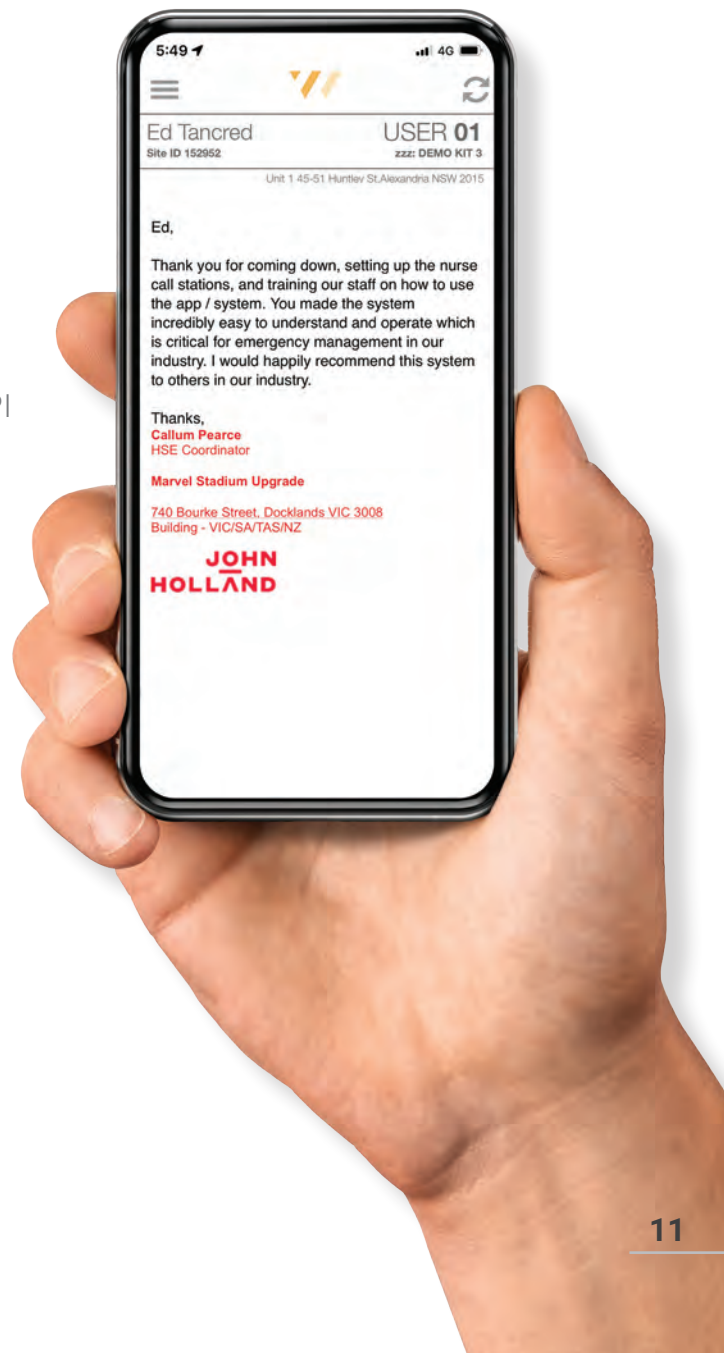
5:49
4G

Ed Tancred
Site ID 152952
USER 01
zzz: DEMO KIT 3
Unit 1 45-51 Huntley St.Alexandria NSW 2015

Ed,

Thank you for coming down, setting up the nurse call stations, and training our staff on how to use the app / system. You made the system incredibly easy to understand and operate which is critical for emergency management in our industry. I would happily recommend this system to others in our industry.

Thanks,
Callum Pearce
HSE Coordinator

Marvel Stadium Upgrade

740 Bourke Street, Docklands VIC 3008
Building - VIC/SA/TAS/NZ

JOHN
HOLLAND

11